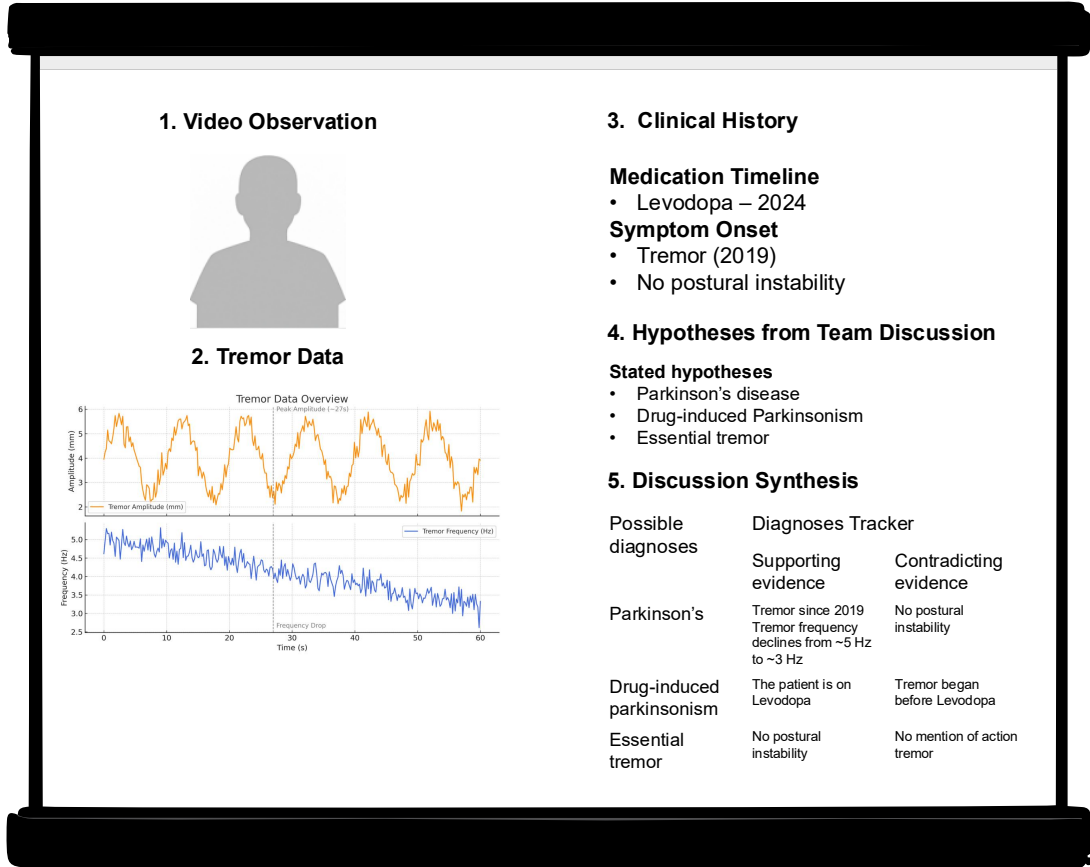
1. Video Observation

2. Tremor Data

Tremor Data Overview

Peak Amplitude (~27s)

Amplitude (mm)

6
5
4
3
2

Tremor Amplitude (mm)

Tremor Frequency (Hz)

Frequency (Hz)

5.0
4.5
4.0
3.5
3.0
2.5

Frequency Drop

0 10 20 30 40 50 60

Time (s)

3. Clinical History

Medication Timeline
• Levodopa – 2024

Symptom Onset
• Tremor (2019)
• No postural instability

4. Hypotheses from Team Discussion

Stated hypotheses
• Parkinson's disease
• Drug-induced Parkinsonism
• Essential tremor

5. Discussion Synthesis

| Possible diagnoses | Diagnoses Tracker Supporting evidence | Contradicting evidence |
|---|---|---|
| Parkinson's | Tremor since 2019 Tremor frequency declines from ~5 Hz to ~3 Hz | No postural instability |
| Drug-induced parkinsonism | The patient is on Levodopa | Tremor began before Levodopa |
| Essential tremor | No postural instability | No mention of action tremor |